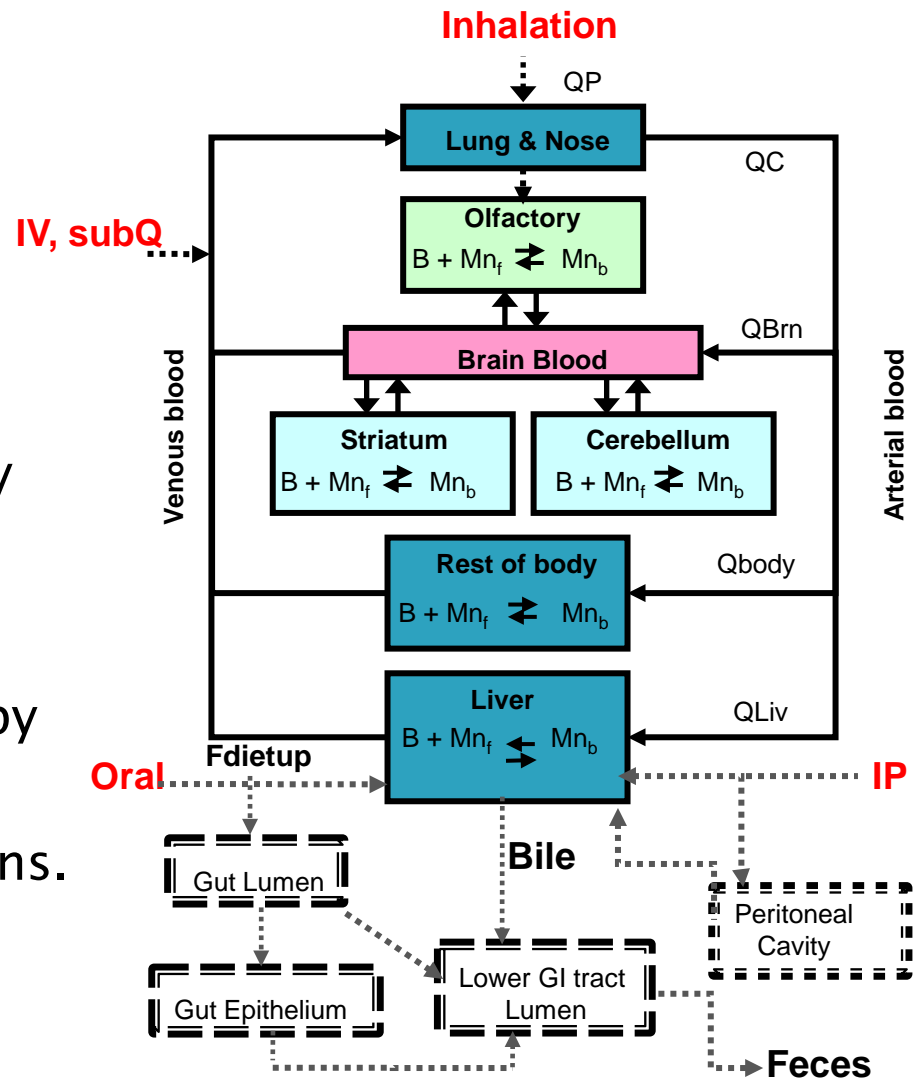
Inhalation

QP

Lung & Nose

QC

Olfactory

B + Mn$_f$ ⇄ Mn$_b$

IV, subQ

QBrn

Brain Blood

Venous blood

Arterial blood

Striatum

B + Mn$_f$ ⇄ Mn$_b$

Cerebellum

B + Mn$_f$ ⇄ Mn$_b$

y

Rest of body

B + Mn$_f$ ⇄ Mn$_b$

Qbody

by

Liver

B + Mn$_f$ ⇄ Mn$_b$

QLiv

Fdietup

Oral

IP

ns.

Bile

Gut Lumen

Peritoneal Cavity

Gut Epithelium

Lower GI tract Lumen

Feces